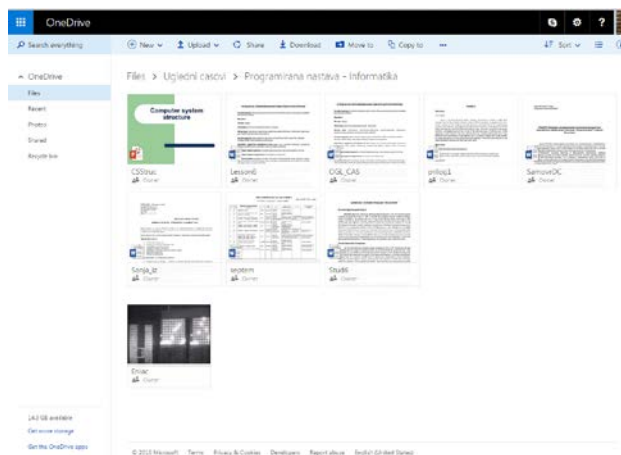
OneDrive

Search everything

New Upload Share Download Move to Copy to ···

Sort

OneDrive
Files
Recent
Photos
Shared
Recycle bin

Files > Uglednl casovi > Programirana nastava - Informatika

Computer system structure

CSStruc
Owner

Lesson6
Owner

OGL_CAS
Owner

prilog1
Owner

SamoveOC
Owner

Sonja_gr
Owner

sestem
Owner

Studii
Owner

Eniac
Owner

14.2 GB available
Get more storage
Get the OneDrive apps

© 2015 Microsoft Terms Privacy & Cookies Developers Report abuse English (United States)